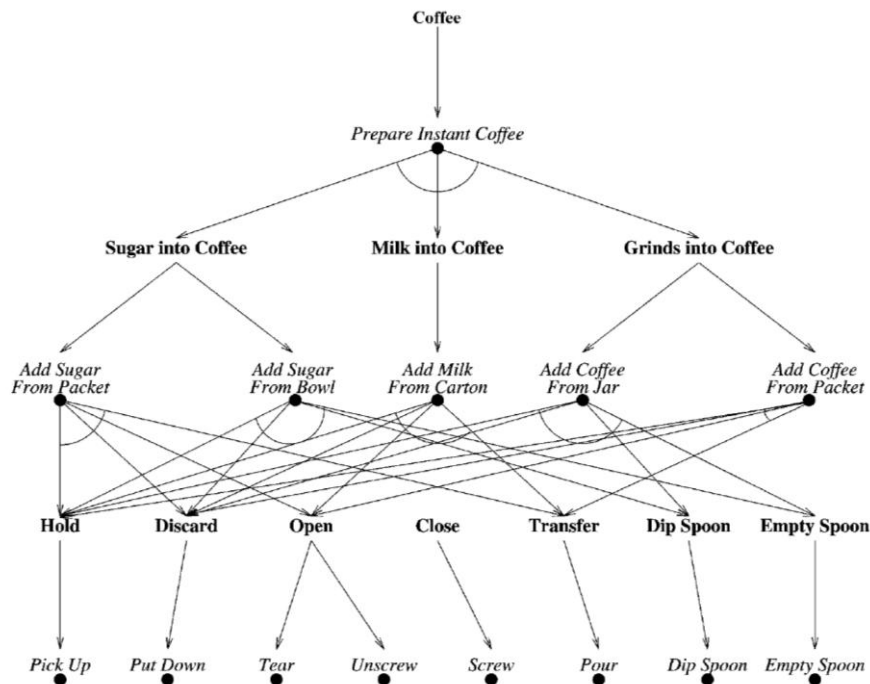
Coffee

Prepare Instant Coffee

Sugar into Coffee

Milk into Coffee

Grinds into Coffee

Add Sugar From Packet

Add Sugar From Bowl

Add Milk From Carton

Add Coffee From Jar

Add Coffee From Packet

Hold

Discard

Open

Close

Transfer

Dip Spoon

Empty Spoon

Pick Up

Put Down

Tear

Unscrew

Screw

Pour

Dip Spoon

Empty Spoon